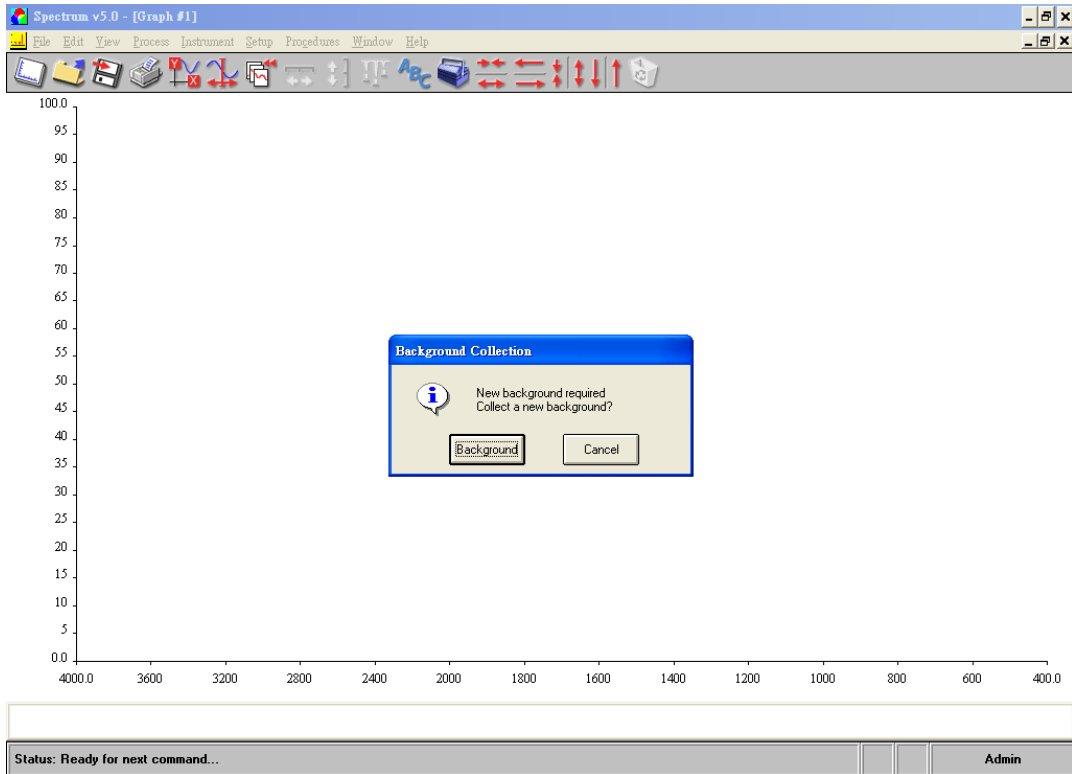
Spectrum v5.0 - [Graph #1]

File Edit View Process Instrument Setup Procedures Window Help

100.0
95
90
85
80
75
70
65
60
55
50
45
40
35
30
25
20
15
10
5
0.0

4000.0 3600 3200 2800 2400 2000 1800 1600 1400 1200 1000 800 600 400.0

Background Collection

New background required
Collect a new background?

Background Cancel

Status: Ready for next command...

Admin